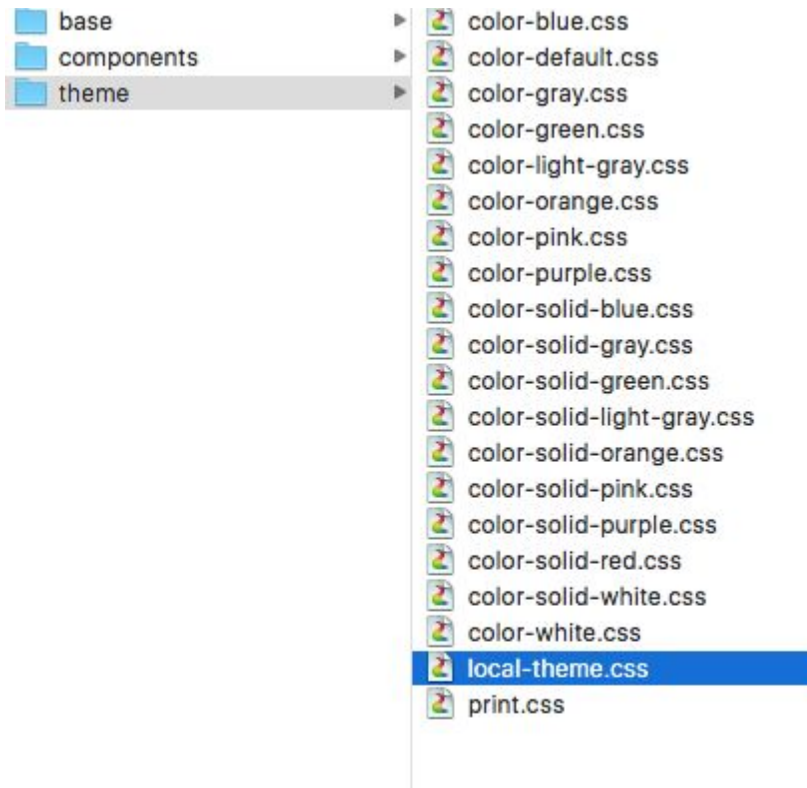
base
components
theme

color-blue.css
color-default.css
color-gray.css
color-green.css
color-light-gray.css
color-orange.css
color-pink.css
color-purple.css
color-solid-blue.css
color-solid-gray.css
color-solid-green.css
color-solid-light-gray.css
color-solid-orange.css
color-solid-pink.css
color-solid-purple.css
color-solid-red.css
color-solid-white.css
color-white.css
local-theme.css
print.css